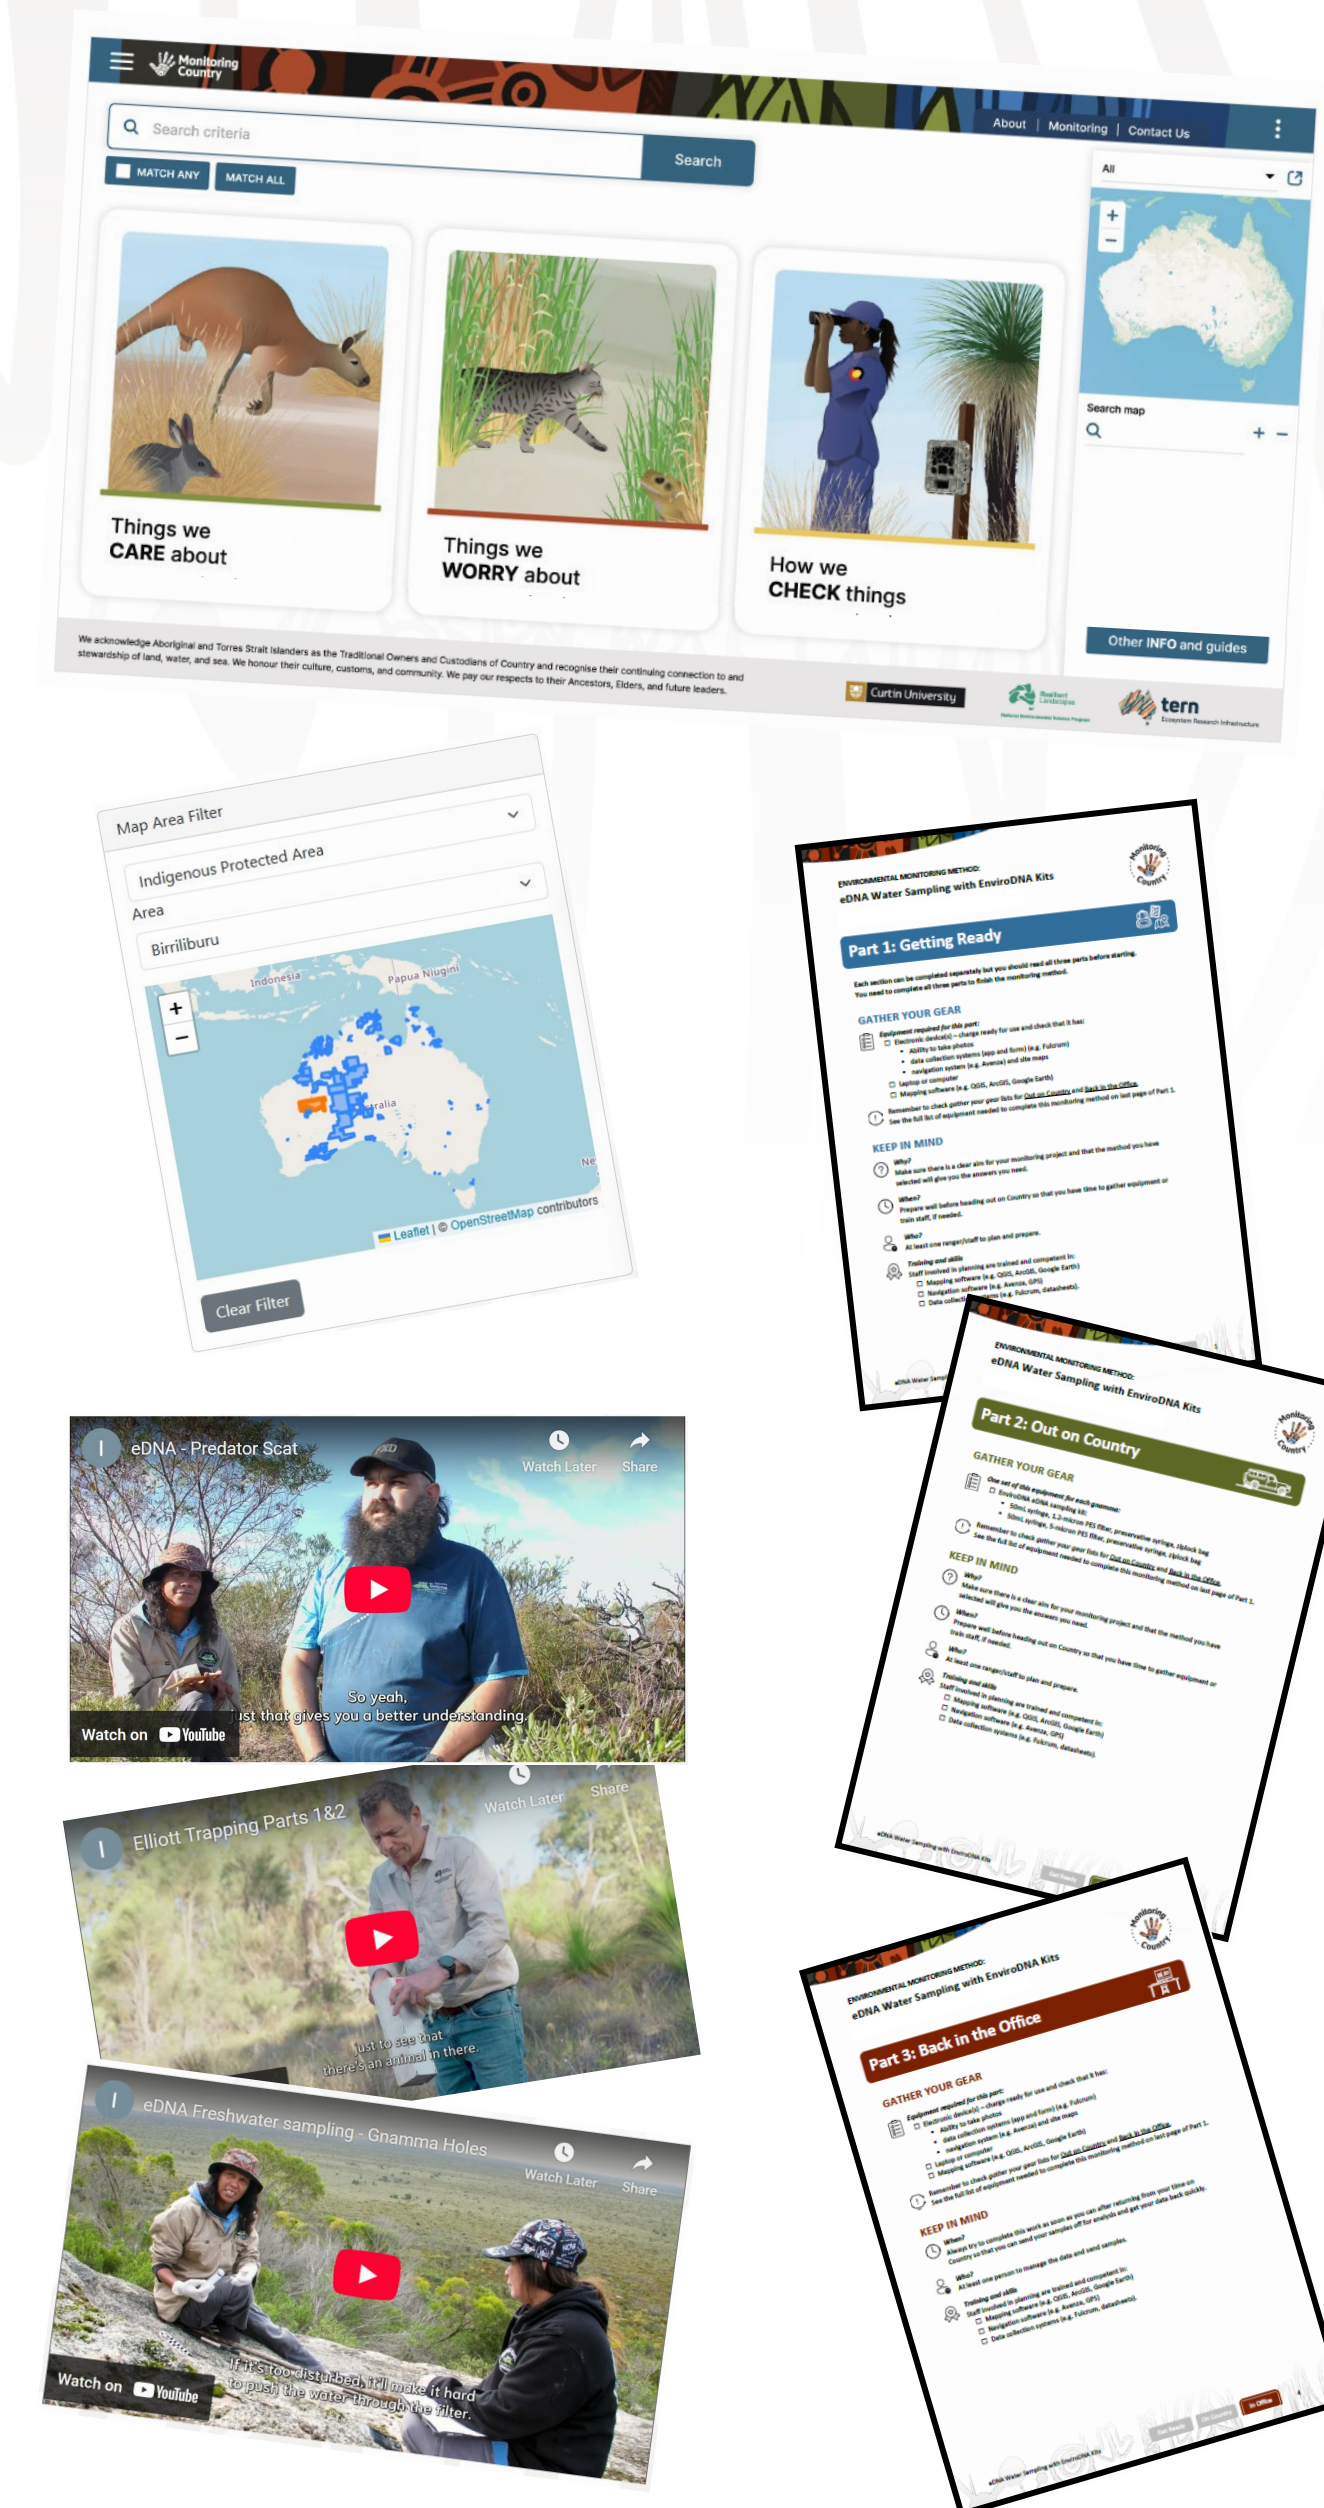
Monitoring Country

About | Monitoring | Contact Us

Search criteria

Search

MATCH ANY MATCH ALL

All

Things we CARE about

Things we WORRY about

How we CHECK things

Search map

Other INFO and guides

We acknowledge Aboriginal and Torres Strait Islanders as the Traditional Owners and Custodians of Country and recognise their continuing connection to and stewardship of land, water, and sea. We honour their culture, customs, and community. We pay our respects to their Ancestors, Elders, and future leaders.

Curtin University

tern

Map Area Filter

Indigenous Protected Area

Area

Birriliburu

Indonesia

Papua Niugini

Leaflet | © OpenStreetMap contributors

Clear Filter

ENVIRONMENTAL MONITORING METHOD:
eDNA Water Sampling with EnviroDNA Kits

Part 1: Getting Ready

GATHER YOUR GEAR

KEEP IN MIND

eDNA - Predator Scat

Watch Later Share

So yeah, just that gives you a better understanding.

Watch on YouTube

Elliott Trapping Parts 1&2

Watch Later Share

Just to see that there's an animal in there.

ENVIRONMENTAL MONITORING METHOD:
eDNA Water Sampling with EnviroDNA Kits

Part 2: Out on Country

GATHER YOUR GEAR

KEEP IN MIND

eDNA Freshwater sampling - Gnamma Holes

Watch Later Share

If it's too disturbed, it'll make it hard to push the water through the filter.

Watch on YouTube

ENVIRONMENTAL MONITORING METHOD:
eDNA Water Sampling with EnviroDNA Kits

Part 3: Back in the Office

GATHER YOUR GEAR

KEEP IN MIND